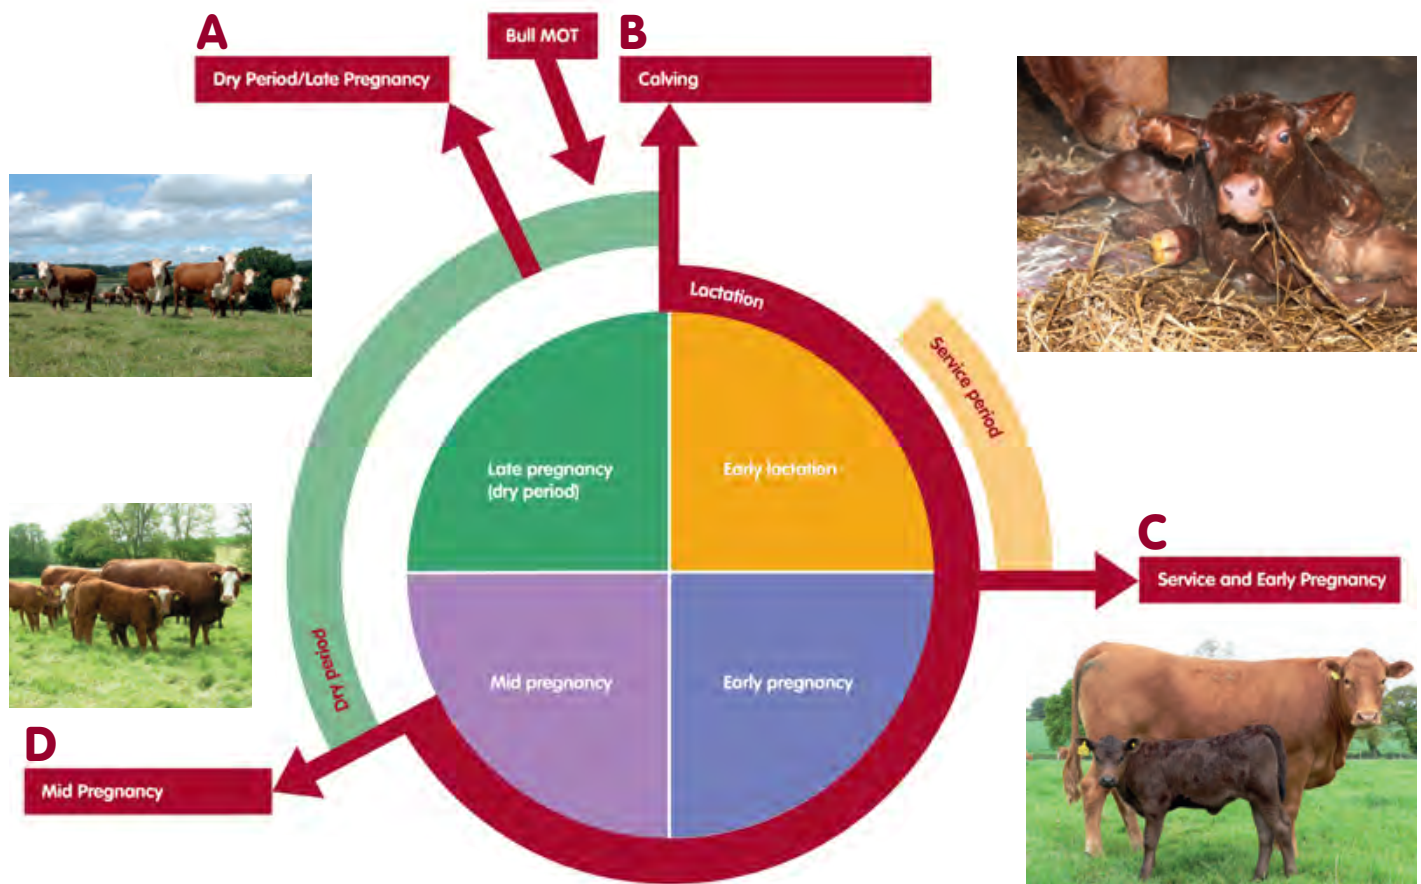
A

Dry Period/Late Pregnancy

Bull MOT

B

Calving

Lactation

Service period

Late pregnancy (dry period)

Early lactation

Mid pregnancy

Early pregnancy

Dry period

C

Service and Early Pregnancy

D

Mid Pregnancy